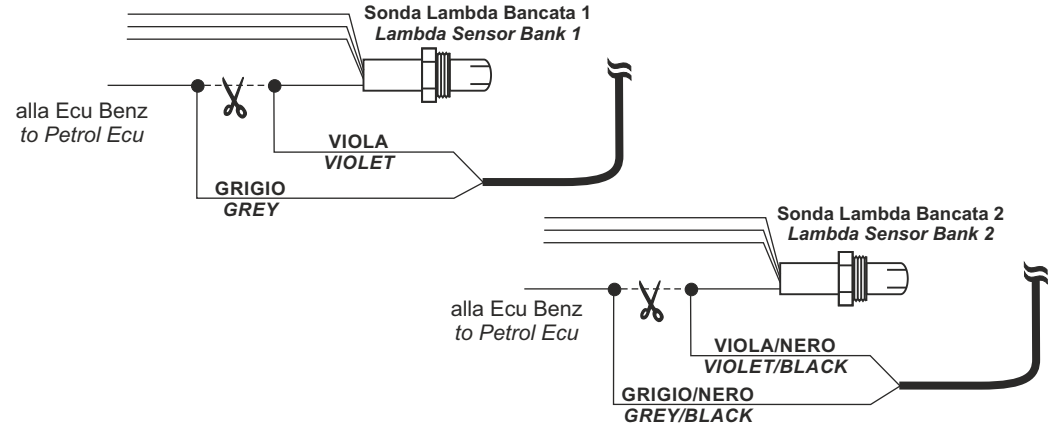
Sonda Lambda Bancata 1
Lambda Sensor Bank 1

alla Ecu Benz
to Petrol Ecu

VIOLA
VIOLET

GRIGIO
GREY

Sonda Lambda Bancata 2
Lambda Sensor Bank 2

alla Ecu Benz
to Petrol Ecu

VIOLA/NERO
VIOLET/BLACK

GRIGIO/NERO
GREY/BLACK